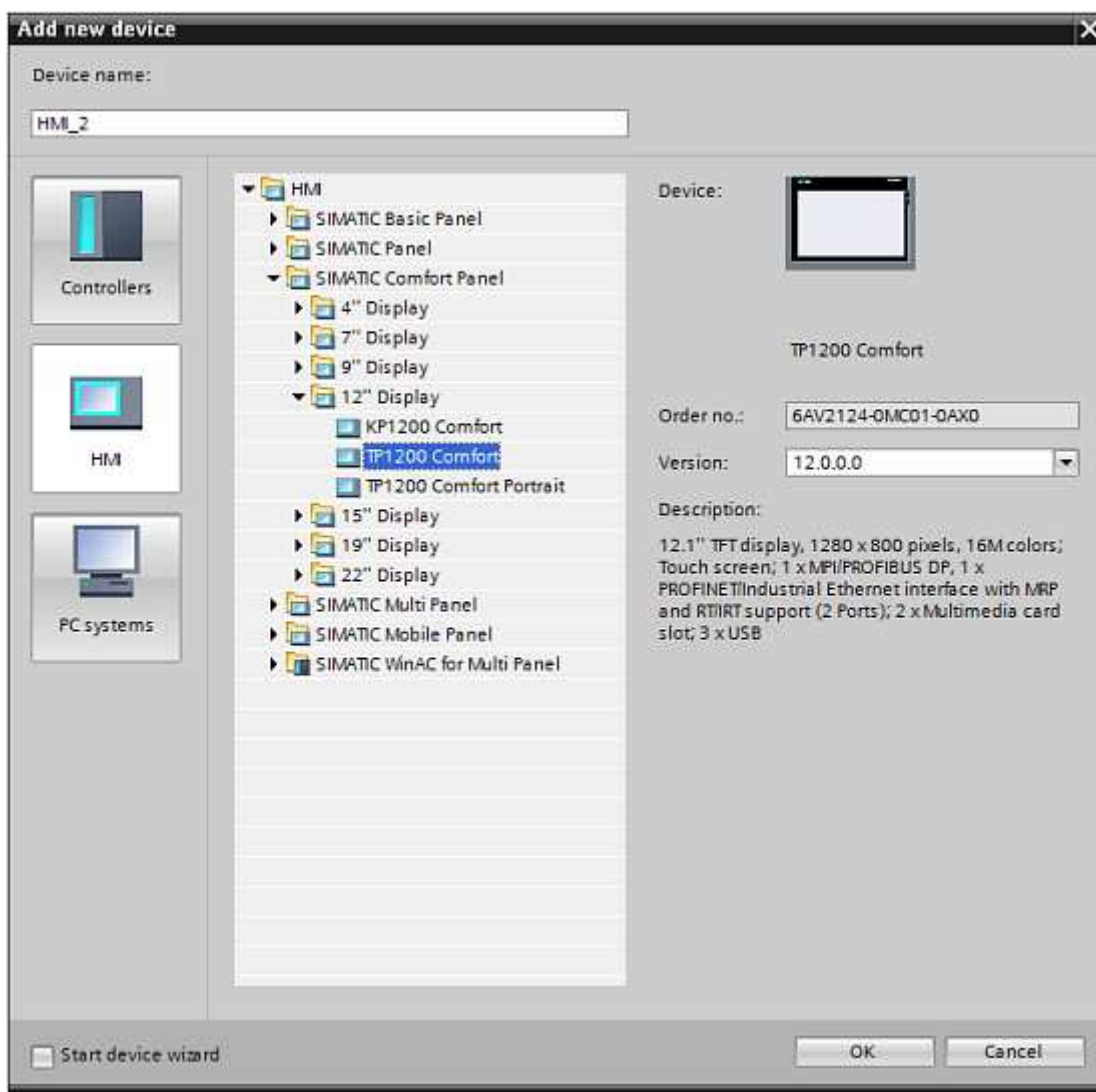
Add new device

Device name:

HMI_2

Controllers

HMI

PC systems

HMI
SIMATIC Basic Panel
SIMATIC Panel
SIMATIC Comfort Panel
4" Display
7" Display
9" Display
12" Display
KP1200 Comfort
TP1200 Comfort
TP1200 Comfort Portrait
15" Display
19" Display
22" Display
SIMATIC Multi Panel
SIMATIC Mobile Panel
SIMATIC WinAC for Multi Panel

Device:

TP1200 Comfort

Order no.: 6AV2124-0MC01-0AX0

Version: 12.0.0.0

Description:

12.1" TFT display, 1280 x 800 pixels, 16M colors; Touch screen; 1 x MPI/PROFIBUS DP, 1 x PROFINET/Industrial Ethernet interface with MRP and RT/IRT support (2 Ports); 2 x Multimedia card slot; 3 x USB

Start device wizard

OK

Cancel